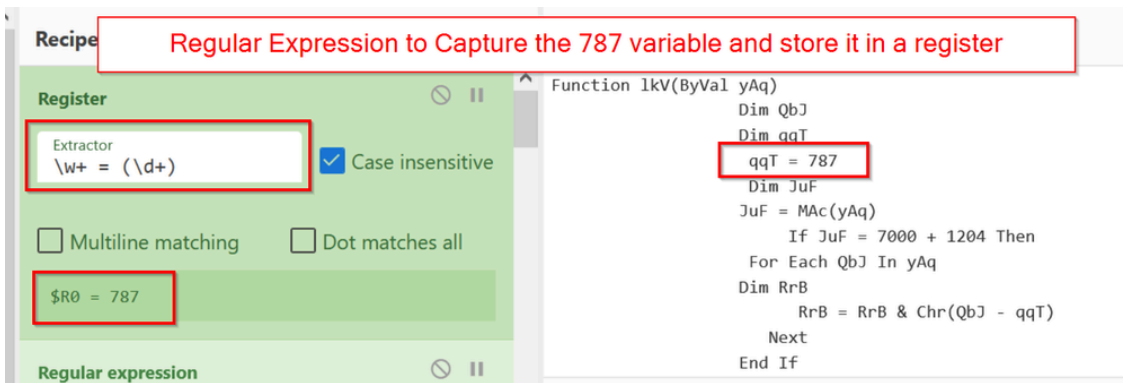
Recipe

Regular Expression to Capture the 787 variable and store it in a register

Register

Extractor
\w+ = (\d+)

Case insensitive

Multiline matching

Dot matches all

$R0 = 787

Regular expression

Function lkV(ByVal yAq)
Dim QbJ
Dim qqT
qqT = 787
Dim JuF
JuF = MAc(yAq)
If JuF = 7000 + 1204 Then
For Each QbJ In yAq
Dim RrB
RrB = RrB & Chr(QbJ - qqT)
Next
End If